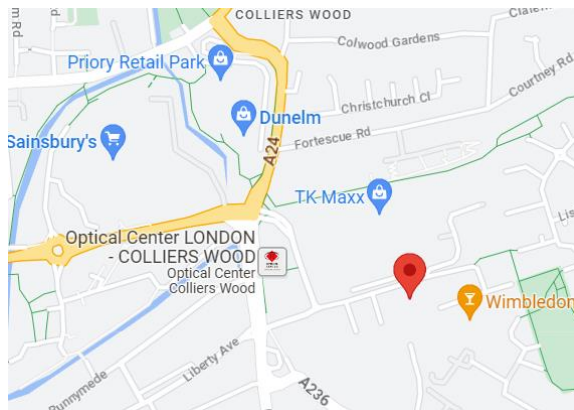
COLLIERS WOOD
m Rd
Clare
Colwood Gardens
Priory Retail Park
Courtney Rd
Christchurch Cl
Dunelm
Fortescue Rd
Sainsbury's
A24
TK Maxx
Lis
Optical Center LONDON - COLLIERS WOOD
Optical Center Colliers Wood
Wimbledon
Runnymede
Liberty Ave
A236